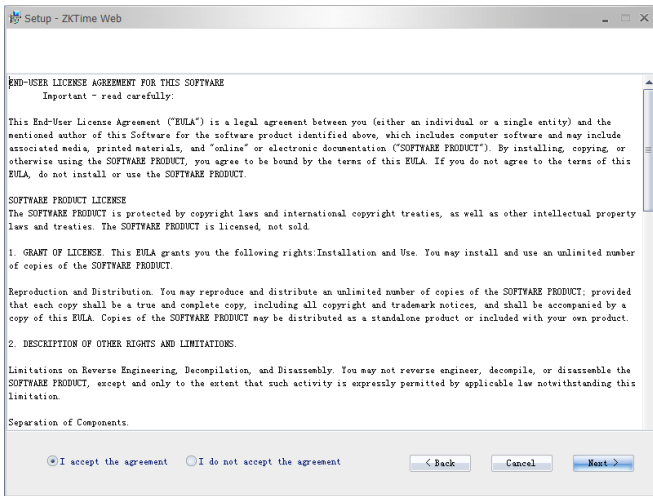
Setup - ZKTime Web

END-USER LICENSE AGREEMENT FOR THIS SOFTWARE
Important - read carefully:

This End-User License Agreement ("EULA") is a legal agreement between you (either an individual or a single entity) and the mentioned author of this Software for the software product identified above, which includes computer software and may include associated media, printed materials, and "online" or electronic documentation ("SOFTWARE PRODUCT"). By installing, copying, or otherwise using the SOFTWARE PRODUCT, you agree to be bound by the terms of this EULA. If you do not agree to the terms of this EULA, do not install or use the SOFTWARE PRODUCT.

SOFTWARE PRODUCT LICENSE
The SOFTWARE PRODUCT is protected by copyright laws and international copyright treaties, as well as other intellectual property laws and treaties. The SOFTWARE PRODUCT is licensed, not sold.

1. GRANT OF LICENSE. This EULA grants you the following rights:Installation and Use. You may install and use an unlimited number of copies of the SOFTWARE PRODUCT.

Reproduction and Distribution. You may reproduce and distribute an unlimited number of copies of the SOFTWARE PRODUCT; provided that each copy shall be a true and complete copy, including all copyright and trademark notices, and shall be accompanied by a copy of this EULA. Copies of the SOFTWARE PRODUCT may be distributed as a standalone product or included with your own product.

2. DESCRIPTION OF OTHER RIGHTS AND LIMITATIONS.

Limitations on Reverse Engineering, Decompilation, and Disassembly. You may not reverse engineer, decompile, or disassemble the SOFTWARE PRODUCT, except and only to the extent that such activity is expressly permitted by applicable law notwithstanding this limitation.

Separation of Components.

I accept the agreement   I do not accept the agreement   < Back   Cancel   Next >